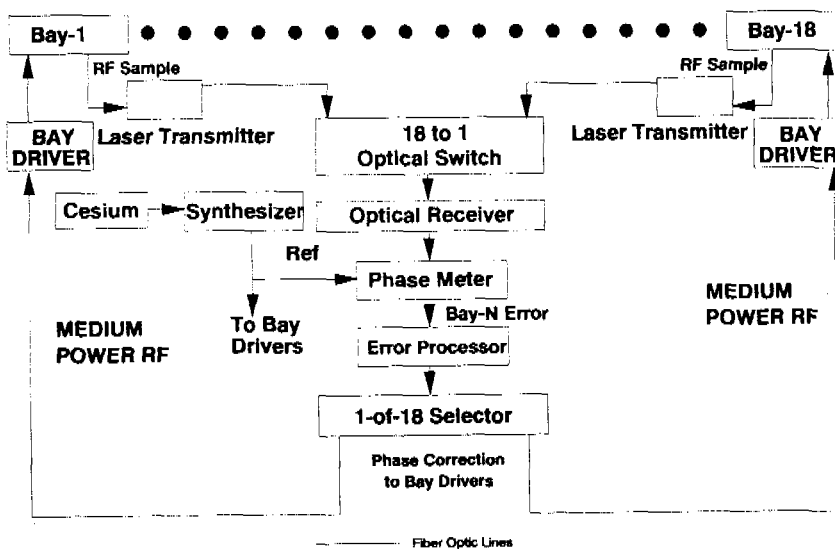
Bay-1

Bay-18

RF Sample

RF Sample

Laser Transmitter

18 to 1 Optical Switch

Laser Transmitter

BAY DRIVER

BAY DRIVER

Cesium

Synthesizer

Optical Receiver

Ref

Phase Meter

MEDIUM POWER RF

Bay-N Error

MEDIUM POWER RF

To Bay Drivers

Error Processor

1-of-18 Selector

Phase Correction to Bay Drivers

Fiber Optic Lines